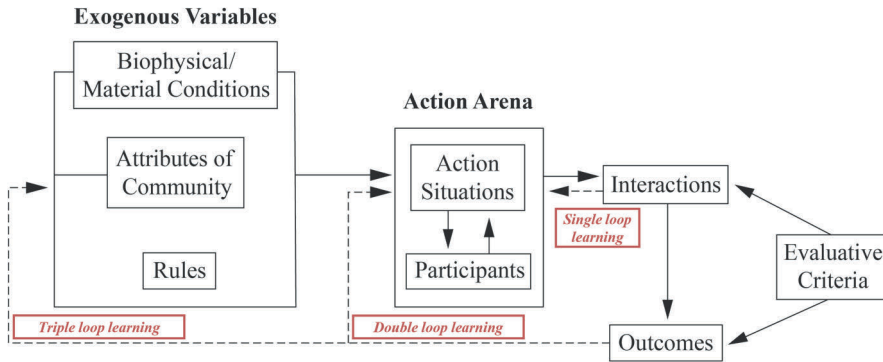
Exogenous Variables

Biophysical/ Material Conditions

Attributes of Community

Rules

Action Arena

Action Situations

Participants

Interactions

Single loop learning

Evaluative Criteria

Outcomes

Triple loop learning

Double loop learning